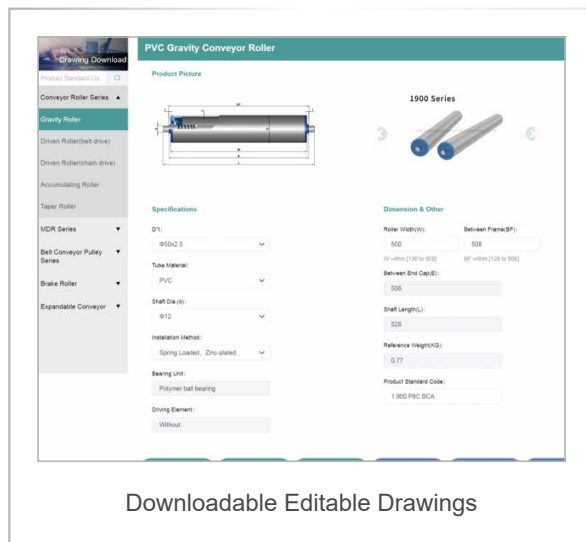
Drawing Download

Product Standard Co

Conveyor Roller Series ▲

Gravity Roller

Driven Roller(belt drive)

Driven Roller(chain drive)

Accumulating Roller

Taper Roller

MDR Series ▼

Belt Conveyor Pulley Series ▼

Brake Roller ▼

Expandable Conveyor ▼

PVC Gravity Conveyor Roller

Product Picture

1900 Series

Specifications

D*t:

Φ50x2.5

Tube Material:

PVC

Shaft Dia.(d):

Φ12

Installation Method:

Spring Loaded, Zinc-plated

Bearing Unit:

Polymer ball bearing

Driving Element:

Without

Dimension & Other

Roller Width(W):

500

W within [130 to 900]

Between Frame(BF):

508

BF within [128 to 908]

Between End Cap(E):

506

Shaft Length(L):

526

Reference Weight(KG):

0.77

Product Standard Code:

1.900.P8C.BCA

Downloadable Editable Drawings